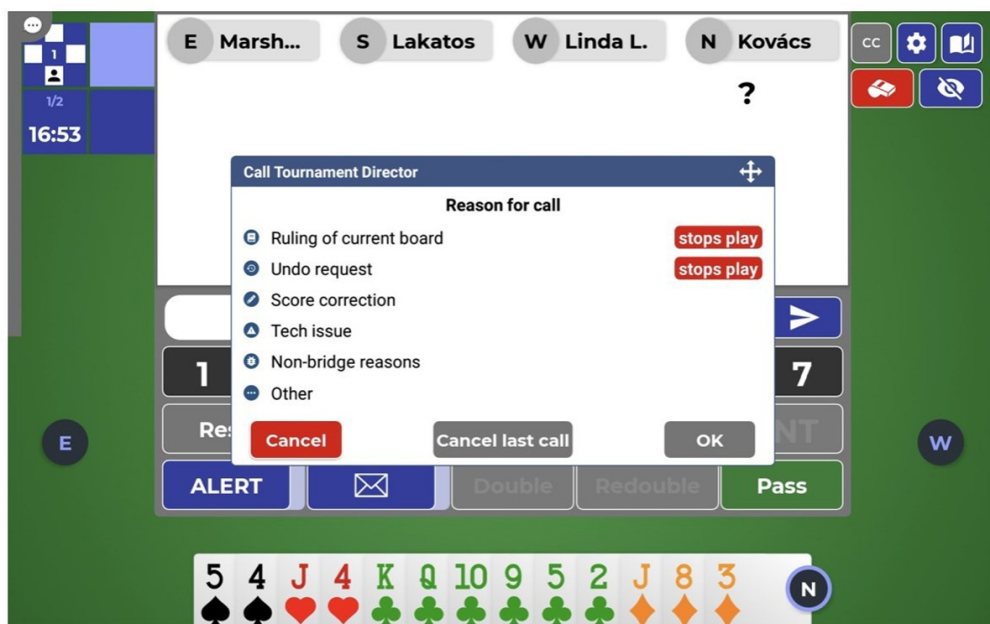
1
1/2
16:53

E Marsh... S Lakatos W Linda L. N Kovács

CC

?

Call Tournament Director

Reason for call

Ruling of current board stops play
Undo request stops play
Score correction
Tech issue
Non-bridge reasons
Other

Cancel Cancel last call OK

1 7
Res NT

E W

ALERT Double Redouble Pass

5 4 J 4 K Q 10 9 5 2 J 8 3

N